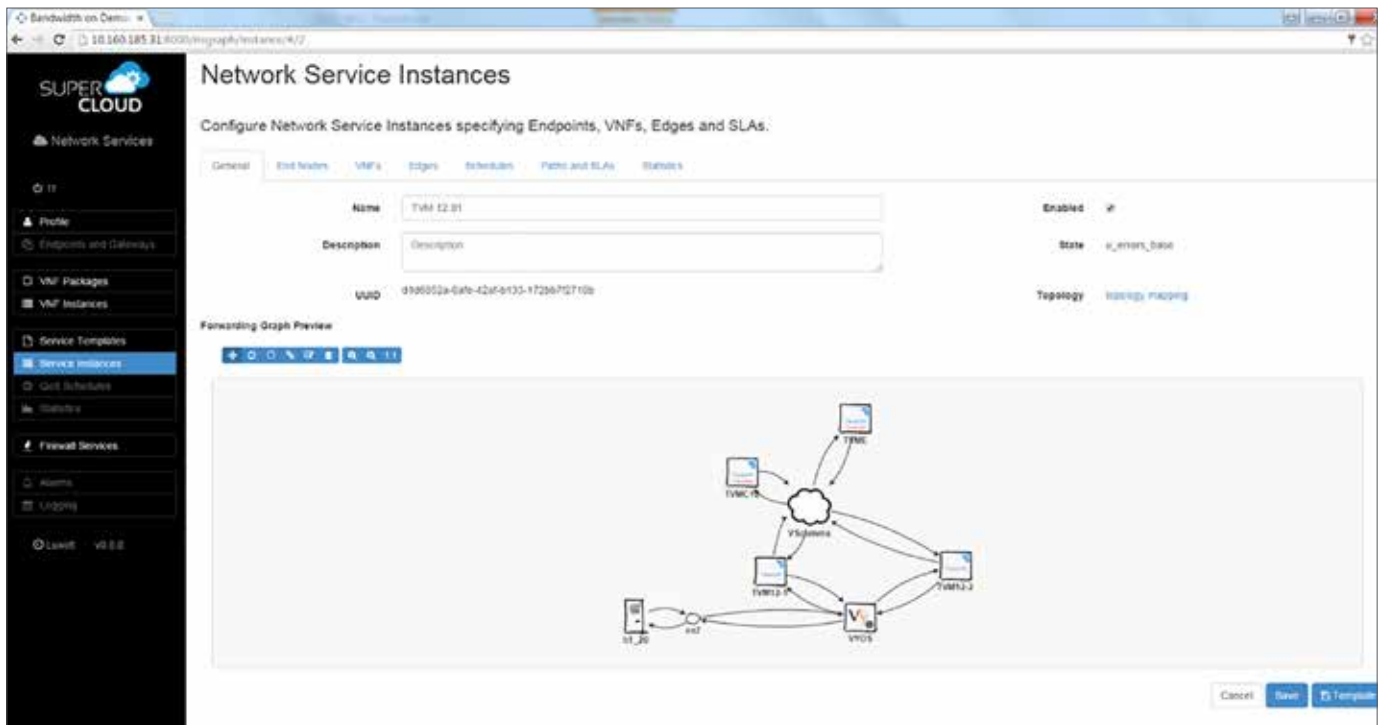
Bandwidth on Dem... ×

10.160.185.31:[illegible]

SUPER CLOUD

Network Services

Profile
Endpoints and Gateways

VNF Packages
VNF Instances

Service Templates
Service Instances
QoS Schedules
Statistics

Firewall Services

Alarms
Logging

Logout v0.0.0

Network Service Instances

Configure Network Service Instances specifying Endpoints, VNFs, Edges and SLAs.

General | End Nodes | VNFs | Edges | Schedules | Paths and SLAs | Statistics

Name TVM 12.01

Description Description

UUID d9d6002a-6afe-42af-b133-172b67f2710b

Enabled

State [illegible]

Topology topology mapping

Forwarding Graph Preview

TVME

TVMC15

VSdomms

TVM12-1

TVM12-2

VYOS

n1_20

ns7

Cancel Save Template